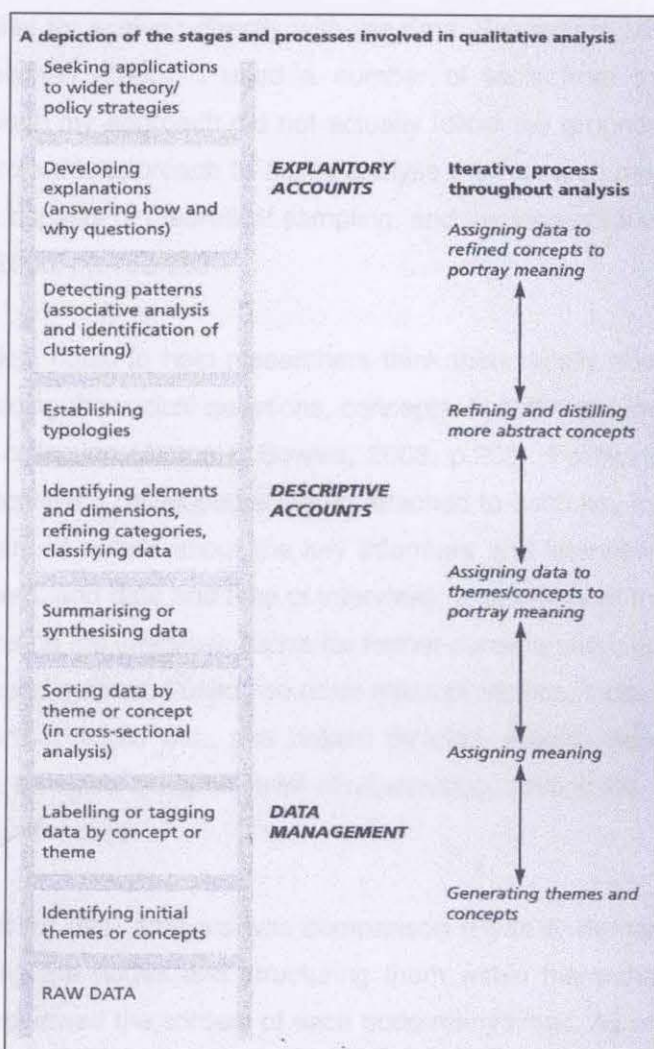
A depiction of the stages and processes involved in qualitative analysis

Seeking applications to wider theory/ policy strategies

Developing explanations (answering how and why questions)

EXPLANTORY ACCOUNTS

Iterative process throughout analysis

Assigning data to refined concepts to portray meaning

Detecting patterns (associative analysis and identification of clustering)

Establishing typologies

Refining and distilling more abstract concepts

Identifying elements and dimensions, refining categories, classifying data

DESCRIPTIVE ACCOUNTS

Assigning data to themes/concepts to portray meaning

Summarising or synthesising data

Sorting data by theme or concept (in cross-sectional analysis)

Assigning meaning

Labelling or tagging data by concept or theme

DATA MANAGEMENT

Generating themes and concepts

Identifying initial themes or concepts

RAW DATA